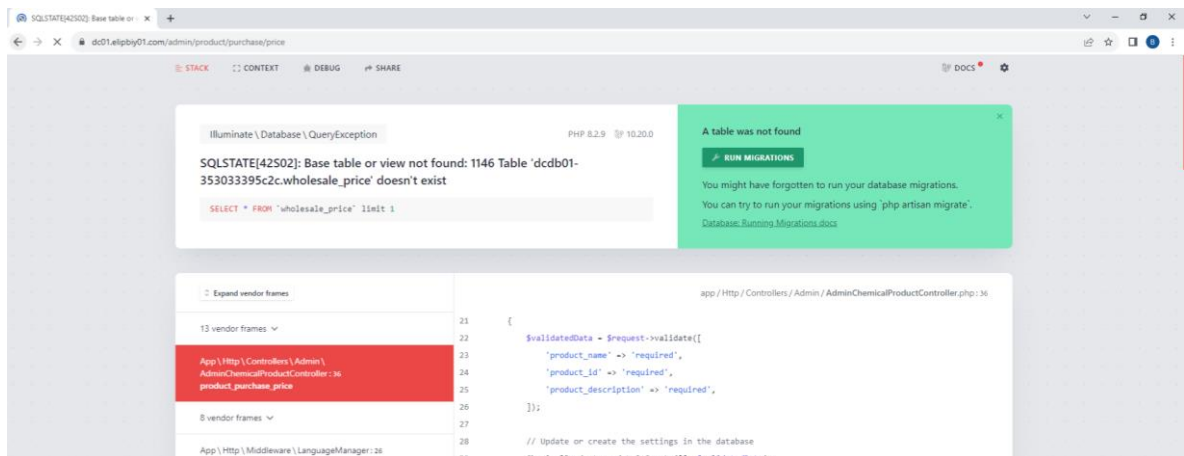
SQLSTATE[42S02]: Base table or ×  +

dc01.elipbiy01.com/admin/product/purchase/price

STACK   CONTEXT   DEBUG   SHARE   DOCS

Illuminate \ Database \ QueryException

PHP 8.2.9   10.20.0

SQLSTATE[42S02]: Base table or view not found: 1146 Table 'dcdb01-353033395c2c.wholesale_price' doesn't exist

SELECT * FROM `wholesale_price` limit 1

A table was not found

RUN MIGRATIONS

You might have forgotten to run your database migrations.

You can try to run your migrations using `php artisan migrate`.

Database: Running Migrations docs

Expand vendor frames

13 vendor frames

App \ Http \ Controllers \ Admin \ AdminChemicalProductController : 36
product_purchase_price

8 vendor frames

App \ Http \ Middleware \ LanguageManager : 26

app / Http / Controllers / Admin / AdminChemicalProductController.php : 36

21 {
22 $validatedData = $request->validate([
23 'product_name' => 'required',
24 'product_id' => 'required',
25 'product_description' => 'required',
26 ]);
27
28 // Update or create the settings in the database